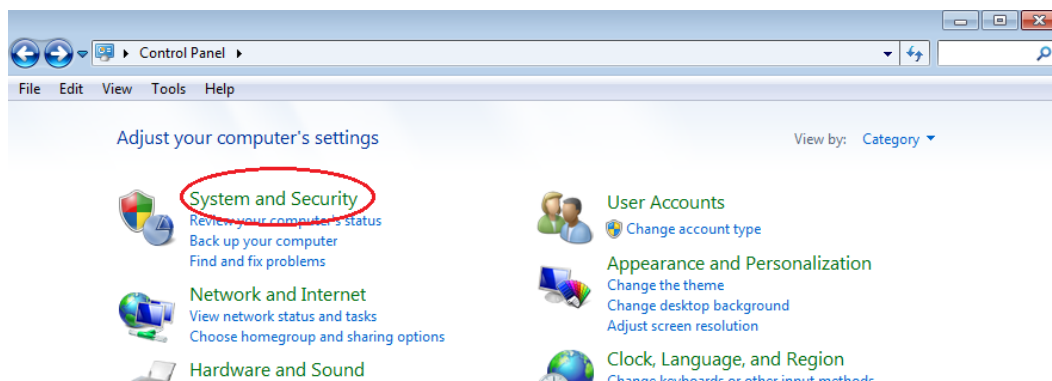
Control Panel

File Edit View Tools Help

Adjust your computer's settings

View by: Category

System and Security
Review your computer's status
Back up your computer
Find and fix problems

Network and Internet
View network status and tasks
Choose homegroup and sharing options

Hardware and Sound

User Accounts
Change account type

Appearance and Personalization
Change the theme
Change desktop background
Adjust screen resolution

Clock, Language, and Region
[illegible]